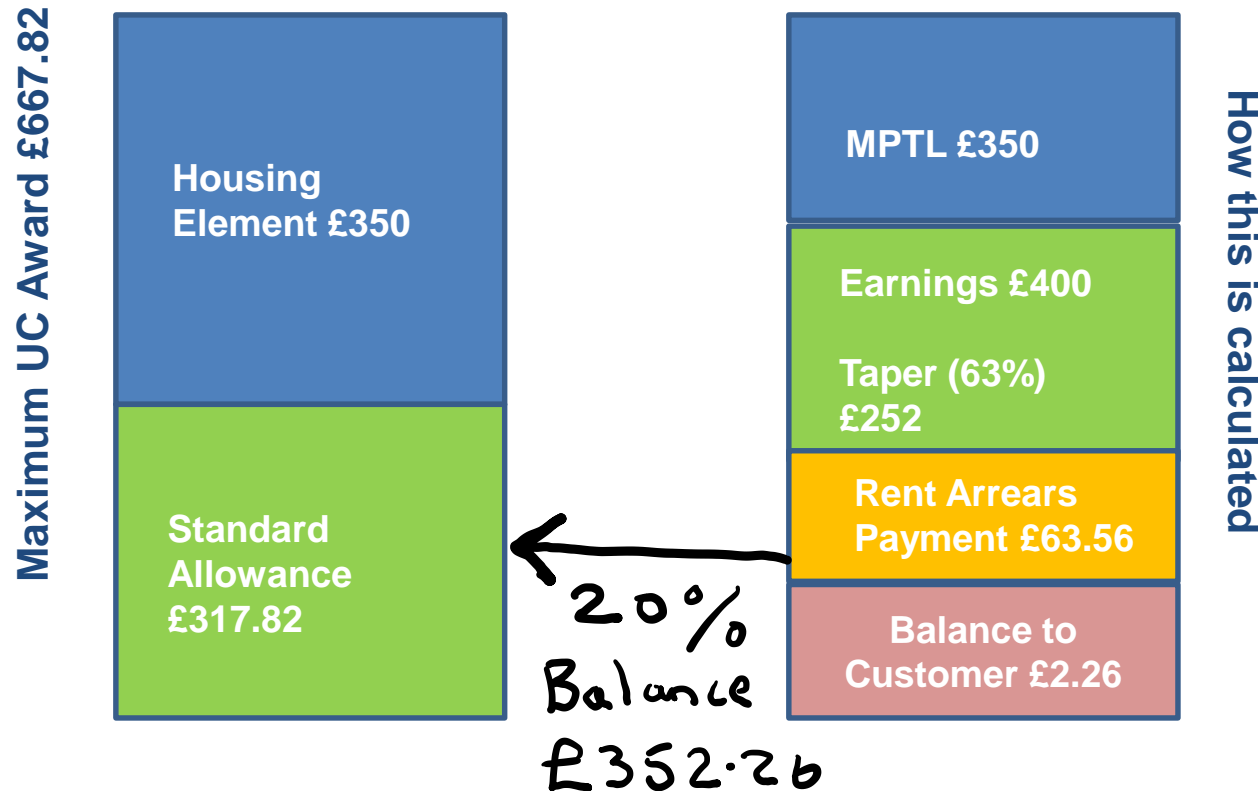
Maximum UC Award £667.82

Housing Element £350

Standard Allowance £317.82

MPTL £350

Earnings £400

Taper (63%) £252

Rent Arrears Payment £63.56

Balance to Customer £2.26

How this is calculated

20%
Balance
£352·26